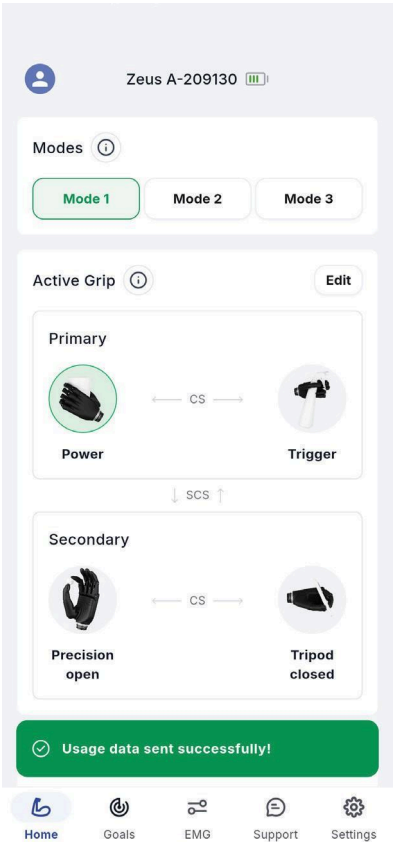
Zeus A-209130

Modes

Mode 1 Mode 2 Mode 3

Active Grip

Edit

Primary

CS

Power

Trigger

SCS

Secondary

CS

Precision open

Tripod closed

Usage data sent successfully!

Home Goals EMG Support Settings